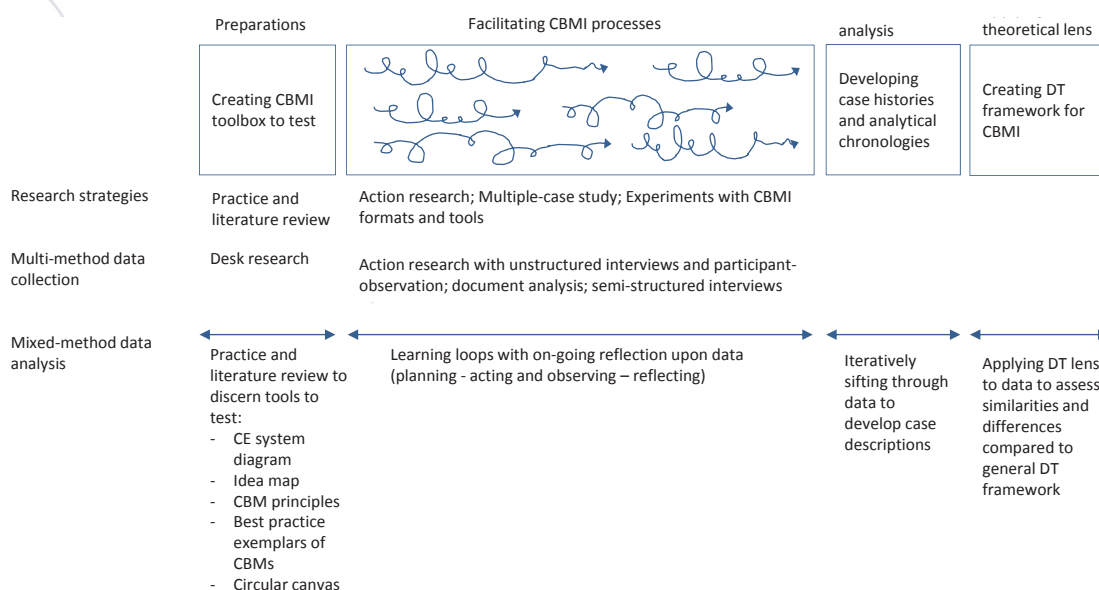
Preparations

Facilitating CBMI processes

analysis

theoretical lens

Creating CBMI toolbox to test

Developing case histories and analytical chronologies

Creating DT framework for CBMI

Research strategies

Practice and literature review

Action research; Multiple-case study; Experiments with CBMI formats and tools

Multi-method data collection

Desk research

Action research with unstructured interviews and participant-observation; document analysis; semi-structured interviews

Mixed-method data analysis

Practice and literature review to discern tools to test:
- CE system diagram
- Idea map
- CBM principles
- Best practice exemplars of CBMs
- Circular canvas

Learning loops with on-going reflection upon data (planning - acting and observing – reflecting)

Iteratively sifting through data to develop case descriptions

Applying DT lens to data to assess similarities and differences compared to general DT framework